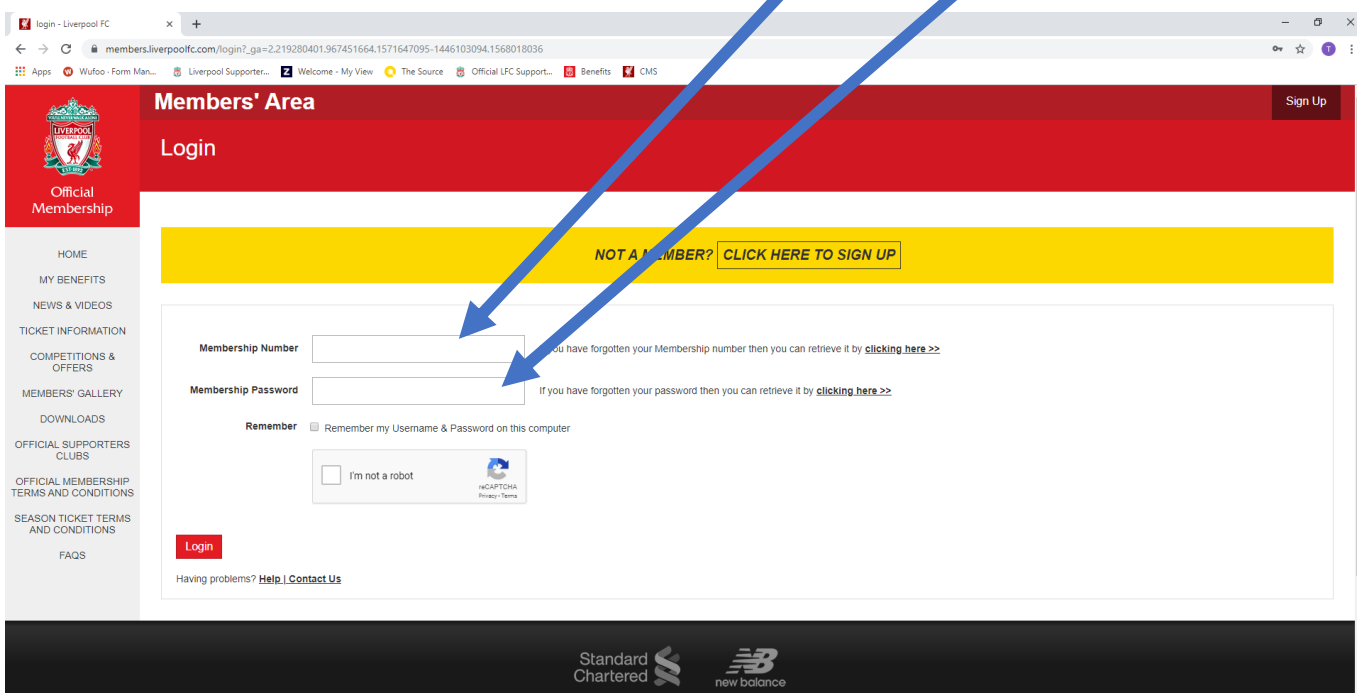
login - Liverpool FC
members.liverpoolfc.com/login?_ga=2.219280401.967451664.1571647095-1446103094.1568018036
Apps Wufoo · Form Man... Liverpool Supporter... Welcome - My View The Source Official LFC Support... Benefits CMS

YOU'LL NEVER WALK ALONE
LIVERPOOL FOOTBALL CLUB
EST 1892
Official Membership

Members' Area
Sign Up
Login

HOME
MY BENEFITS
NEWS & VIDEOS
TICKET INFORMATION
COMPETITIONS & OFFERS
MEMBERS' GALLERY
DOWNLOADS
OFFICIAL SUPPORTERS CLUBS
OFFICIAL MEMBERSHIP TERMS AND CONDITIONS
SEASON TICKET TERMS AND CONDITIONS
FAQS

NOT A M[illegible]BER? CLICK HERE TO SIGN UP

Membership Number
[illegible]ou have forgotten your Membership number then you can retrieve it by clicking here >>
Membership Password
If you have forgotten your password then you can retrieve it by clicking here >>
Remember
Remember my Username & Password on this computer
I'm not a robot
reCAPTCHA
Privacy - Terms
Login
Having problems? Help | Contact Us

Standard Chartered
new balance